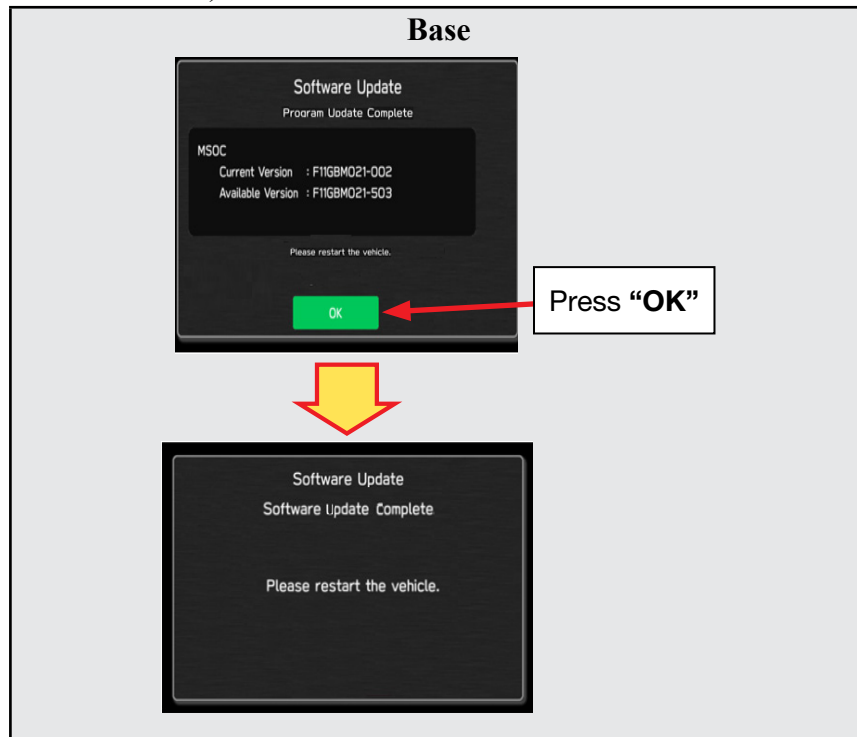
Base

Software Update
Program Update Complete

MSOC
Current Version : F11GBM021-002
Available Version : F11GBM021-503

Please restart the vehicle.

OK

Press **“OK”**

Software Update
Software Update Complete

Please restart the vehicle.